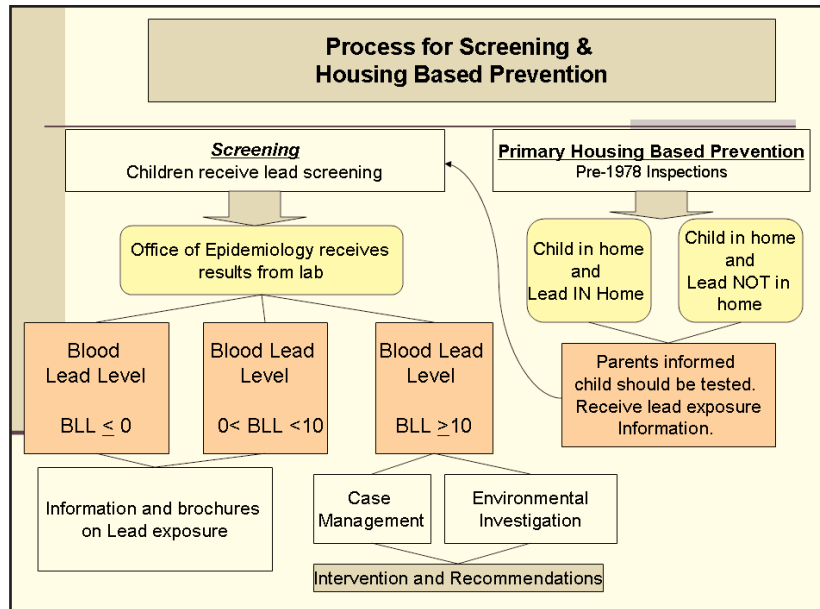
Process for Screening & Housing Based Prevention

Screening
Children receive lead screening

Primary Housing Based Prevention
Pre-1978 Inspections

Office of Epidemiology receives results from lab

Child in home and Lead IN Home

Child in home and Lead NOT in home

Blood Lead Level

BLL $\leq 0$

Blood Lead Level

$0 <$ BLL $<10$

Blood Lead Level

BLL $\geq 10$

Parents informed child should be tested. Receive lead exposure Information.

Information and brochures on Lead exposure

Case Management

Environmental Investigation

Intervention and Recommendations